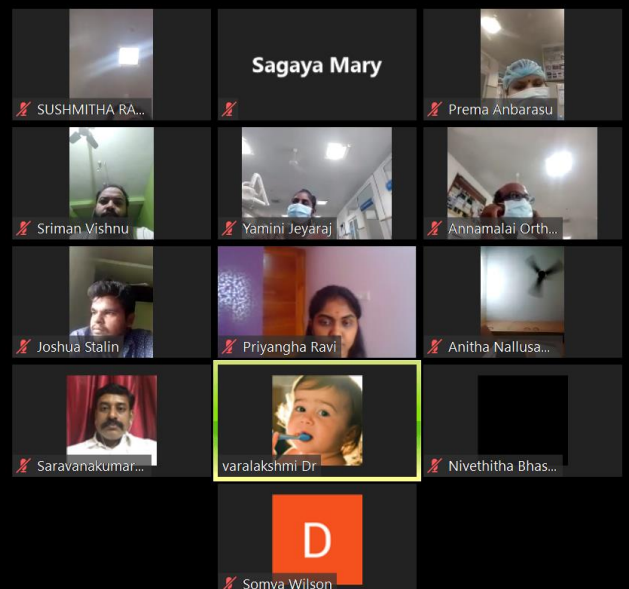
SUSHMITHA RA...

Sagaya Mary

Prema Anbarasu

Sriman Vishnu

Yamini Jeyaraj

Annamalai Orth...

Joshua Stalin

Priyangha Ravi

Anitha Nallusa...

Saravanakumar...

varalakshmi Dr

Nivethitha Bhas...

D

Somya Wilson